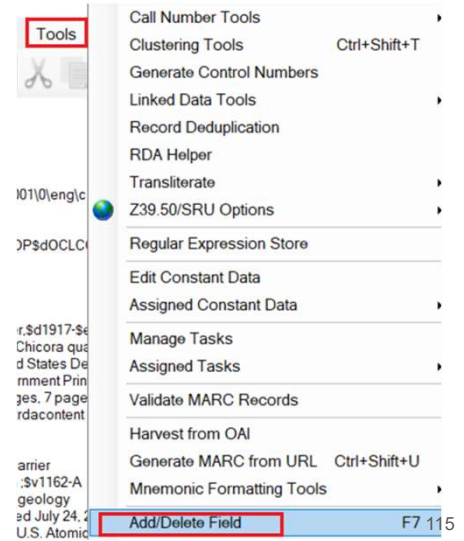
Tools

Call Number Tools
Clustering Tools Ctrl+Shift+T
Generate Control Numbers
Linked Data Tools
Record Deduplication
RDA Helper
Transliterate
Z39.50/SRU Options
Regular Expression Store
Edit Constant Data
Assigned Constant Data
Manage Tasks
Assigned Tasks
Validate MARC Records
Harvest from OAI
Generate MARC from URL Ctrl+Shift+U
Mnemonic Formatting Tools
Add/Delete Field F7

)01\0\eng\c
)P$dOCLC
r,$d1917-$e
Chicora qua
d States De
ernment Prin
ges, 7 page
rdacontent
arrier
;$v1162-A
geology
ed July 24,
U.S. Atomic

115